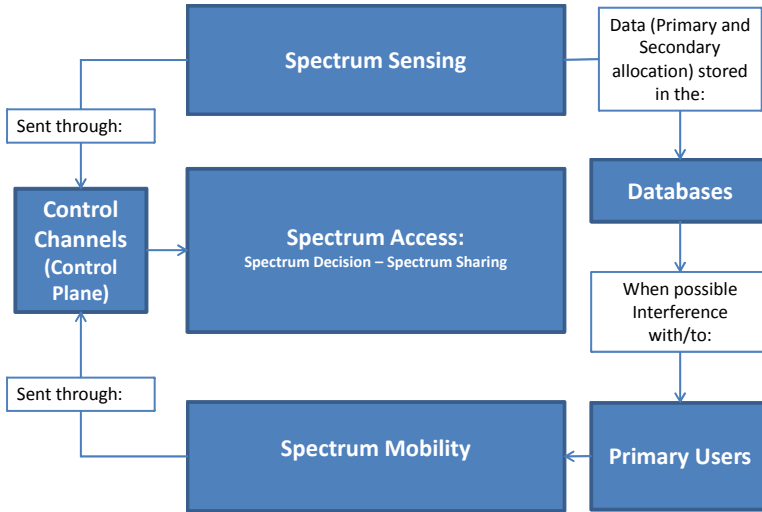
Spectrum Sensing

Data (Primary and Secondary allocation) stored in the:

Sent through:

Databases

Control Channels (Control Plane)

Spectrum Access:
Spectrum Decision – Spectrum Sharing

When possible Interference with/to:

Sent through:

Spectrum Mobility

Primary Users